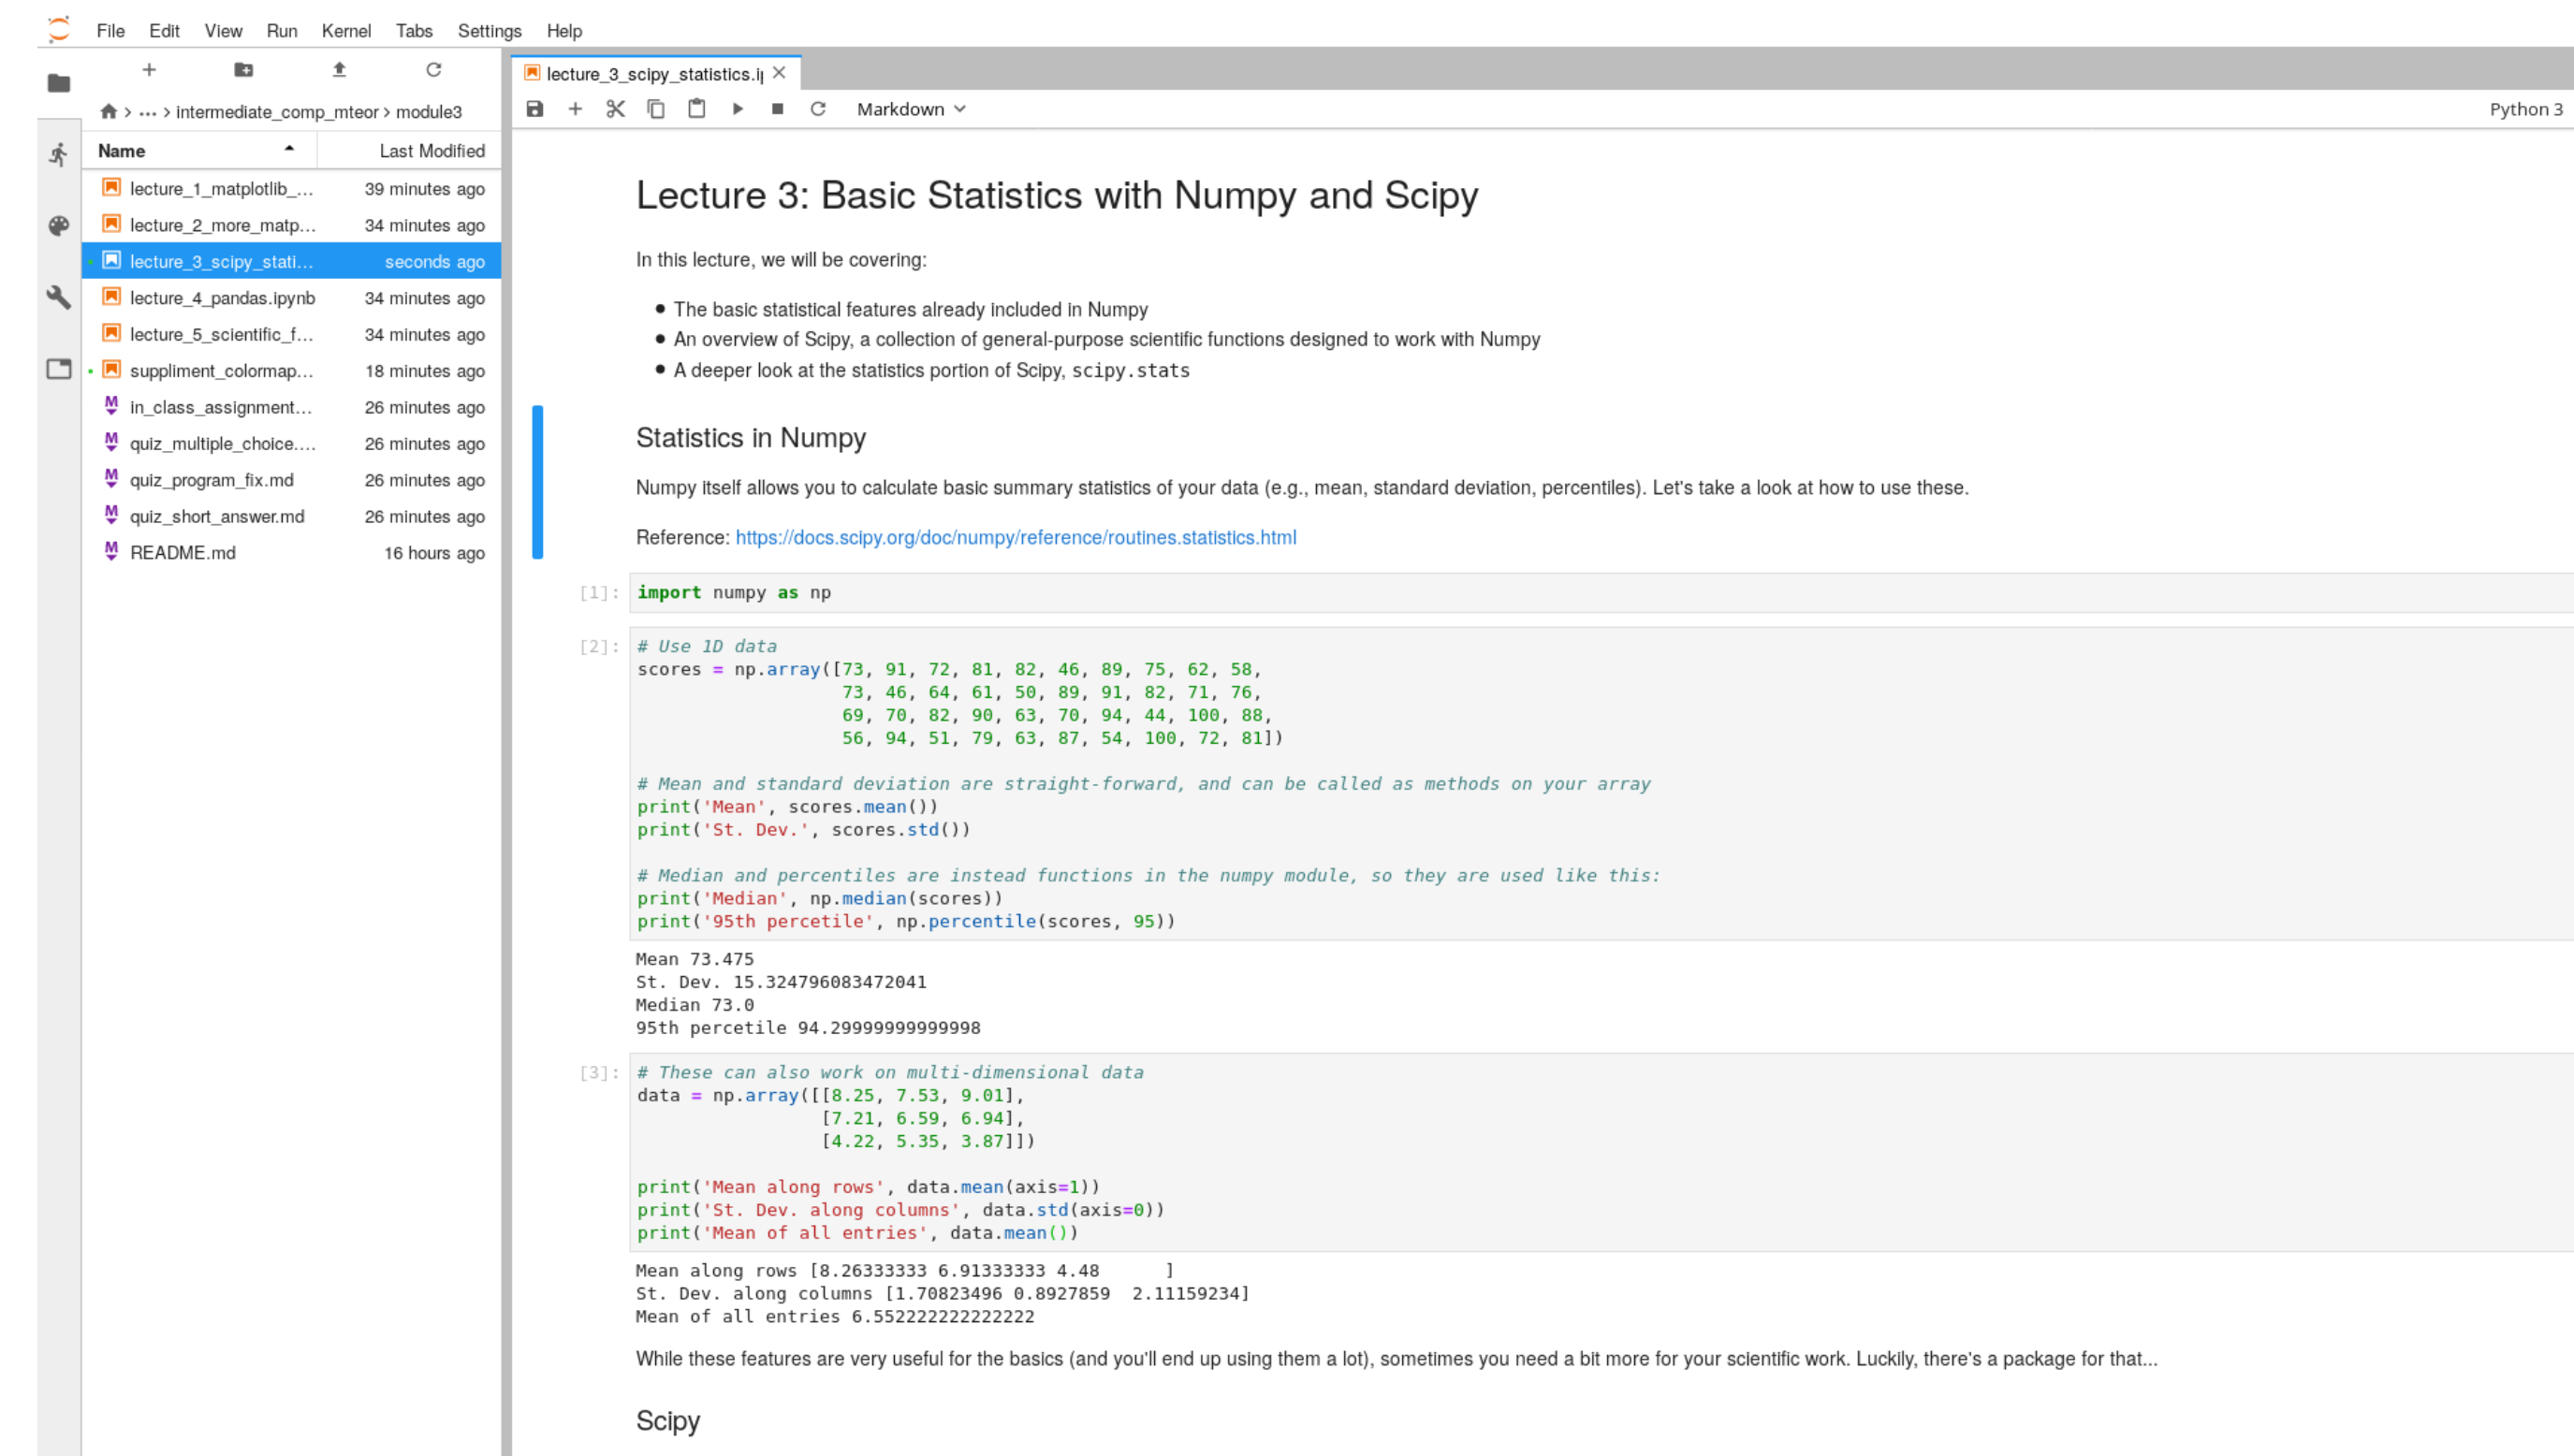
File Edit View Run Kernel Tabs Settings Help

intermediate_comp_mteor › module3

| Name | Last Modified |
|---|---|
| lecture_1_matplotlib_... | 39 minutes ago |
| lecture_2_more_matp... | 34 minutes ago |
| lecture_3_scipy_stati... | seconds ago |
| lecture_4_pandas.ipynb | 34 minutes ago |
| lecture_5_scientific_f... | 34 minutes ago |
| suppliment_colormap... | 18 minutes ago |
| in_class_assignment... | 26 minutes ago |
| quiz_multiple_choice.... | 26 minutes ago |
| quiz_program_fix.md | 26 minutes ago |
| quiz_short_answer.md | 26 minutes ago |
| README.md | 16 hours ago |

lecture_3_scipy_statistics.i

Markdown

Python 3

Lecture 3: Basic Statistics with Numpy and Scipy

In this lecture, we will be covering:

- The basic statistical features already included in Numpy
- An overview of Scipy, a collection of general-purpose scientific functions designed to work with Numpy
- A deeper look at the statistics portion of Scipy, scipy.stats

Statistics in Numpy

Numpy itself allows you to calculate basic summary statistics of your data (e.g., mean, standard deviation, percentiles). Let's take a look at how to use these.

Reference: https://docs.scipy.org/doc/numpy/reference/routines.statistics.html

[1]: import numpy as np

[2]: # Use 1D data
scores = np.array([73, 91, 72, 81, 82, 46, 89, 75, 62, 58,
73, 46, 64, 61, 50, 89, 91, 82, 71, 76,
69, 70, 82, 90, 63, 70, 94, 44, 100, 88,
56, 94, 51, 79, 63, 87, 54, 100, 72, 81])

# Mean and standard deviation are straight-forward, and can be called as methods on your array
print('Mean', scores.mean())
print('St. Dev.', scores.std())

# Median and percentiles are instead functions in the numpy module, so they are used like this:
print('Median', np.median(scores))
print('95th percetile', np.percentile(scores, 95))

Mean 73.475
St. Dev. 15.324796083472041
Median 73.0
95th percetile 94.29999999999998

[3]: # These can also work on multi-dimensional data
data = np.array([[8.25, 7.53, 9.01],
[7.21, 6.59, 6.94],
[4.22, 5.35, 3.87]])

print('Mean along rows', data.mean(axis=1))
print('St. Dev. along columns', data.std(axis=0))
print('Mean of all entries', data.mean())

Mean along rows [8.26333333 6.91333333 4.48 ]
St. Dev. along columns [1.70823496 0.8927859 2.11159234]
Mean of all entries 6.552222222222222

While these features are very useful for the basics (and you'll end up using them a lot), sometimes you need a bit more for your scientific work. Luckily, there's a package for that...

Scipy